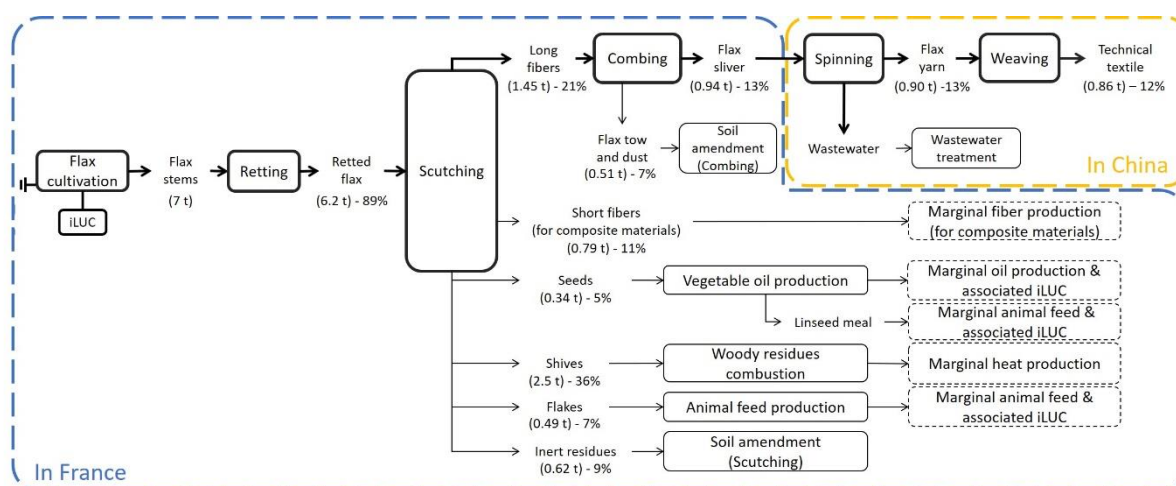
Flax cultivation

iLUC

Flax stems
(7 t)

Retting

Retted flax
(6.2 t) - 89%

Scutching

Long fibers
(1.45 t) - 21%

Combing

Flax sliver
(0.94 t) - 13%

Flax tow and dust
(0.51 t) - 7%

Soil amendment (Combing)

Spinning

Flax yarn
(0.90 t) -13%

Weaving

Technical textile
(0.86 t) – 12%

Wastewater

Wastewater treatment

In China

Short fibers
(for composite materials)
(0.79 t) - 11%

Marginal fiber production (for composite materials)

Seeds
(0.34 t) - 5%

Vegetable oil production

Marginal oil production & associated iLUC

Linseed meal

Marginal animal feed & associated iLUC

Shives
(2.5 t) - 36%

Woody residues combustion

Marginal heat production

Flakes
(0.49 t) - 7%

Animal feed production

Marginal animal feed & associated iLUC

Inert residues
(0.62 t) - 9%

Soil amendment (Scutching)

In France